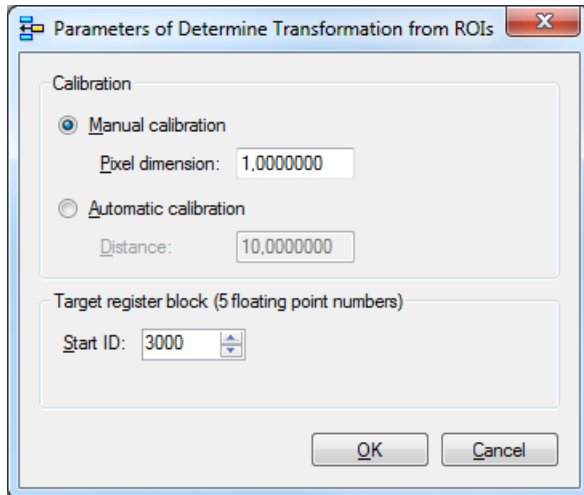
Parameters of Determine Transformation from ROIs

Calibration

Manual calibration

Pixel dimension: 1,0000000

Automatic calibration

Distance: 10,0000000

Target register block (5 floating point numbers)

Start ID: 3000

OK

Cancel